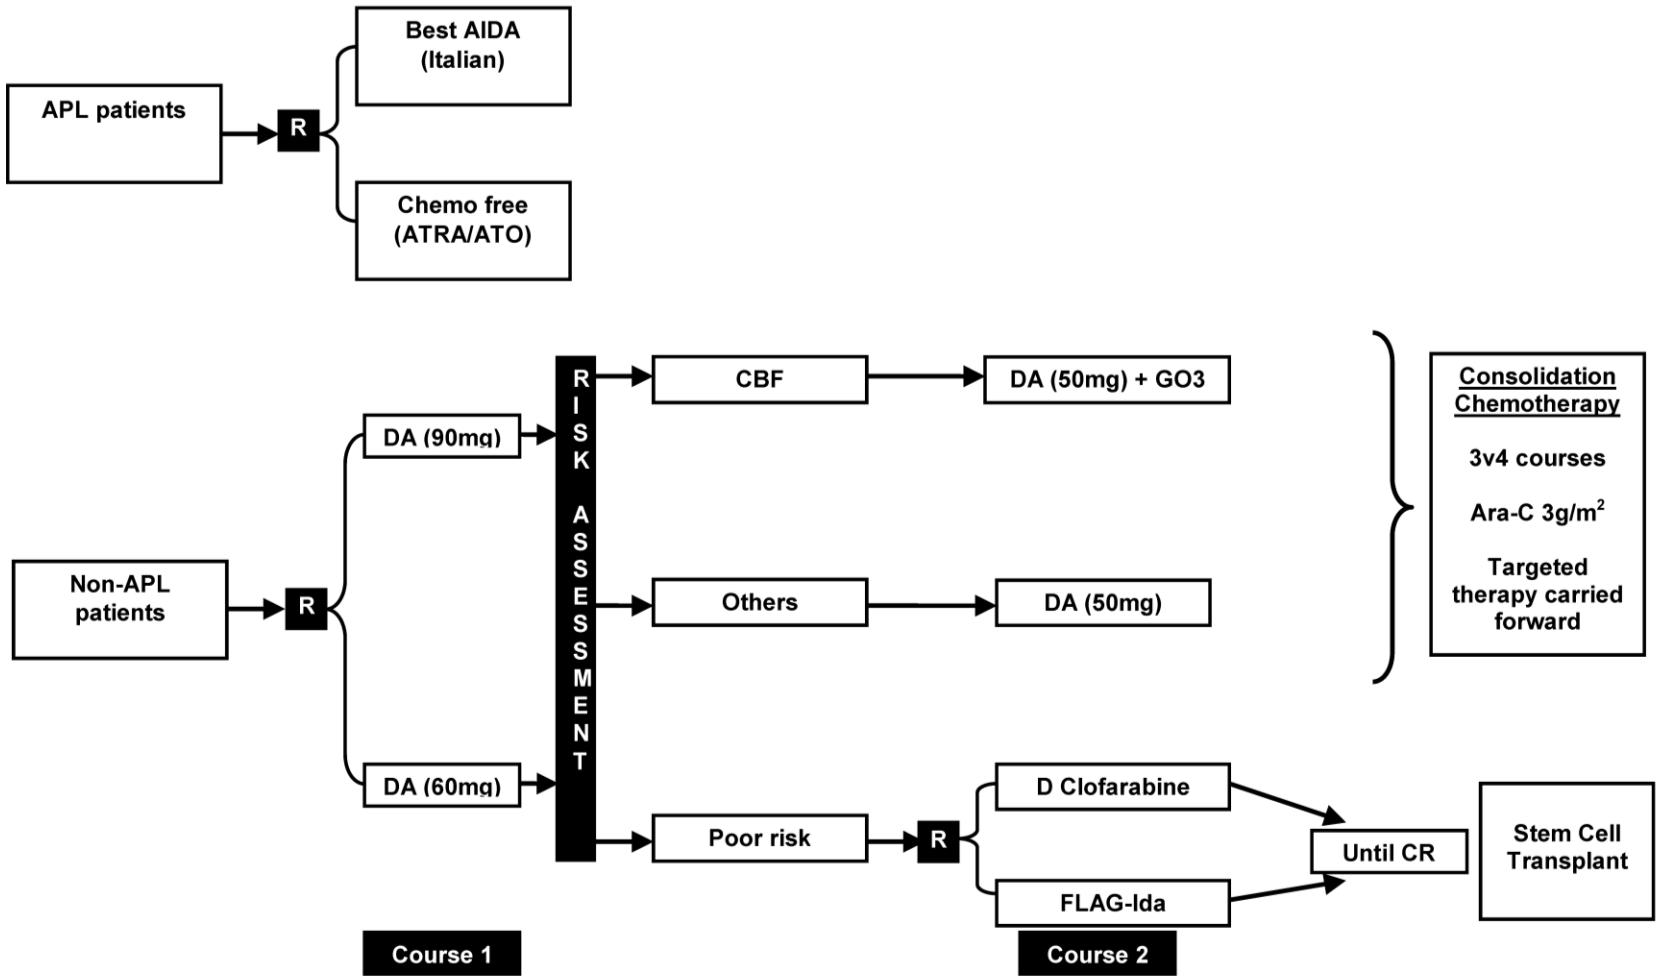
APL patients

R

Best AIDA (Italian)

Chemo free (ATRA/ATO)

Non-APL patients

R

DA (90mg)

DA (60mg)

RISK ASSESSMENT

CBF

DA (50mg) + GO3

Others

DA (50mg)

Poor risk

R

D Clofarabine

FLAG-Ida

Until CR

Stem Cell Transplant

Consolidation Chemotherapy

3v4 courses

Ara-C 3g/m$^2$

Targeted therapy carried forward

Course 1

Course 2